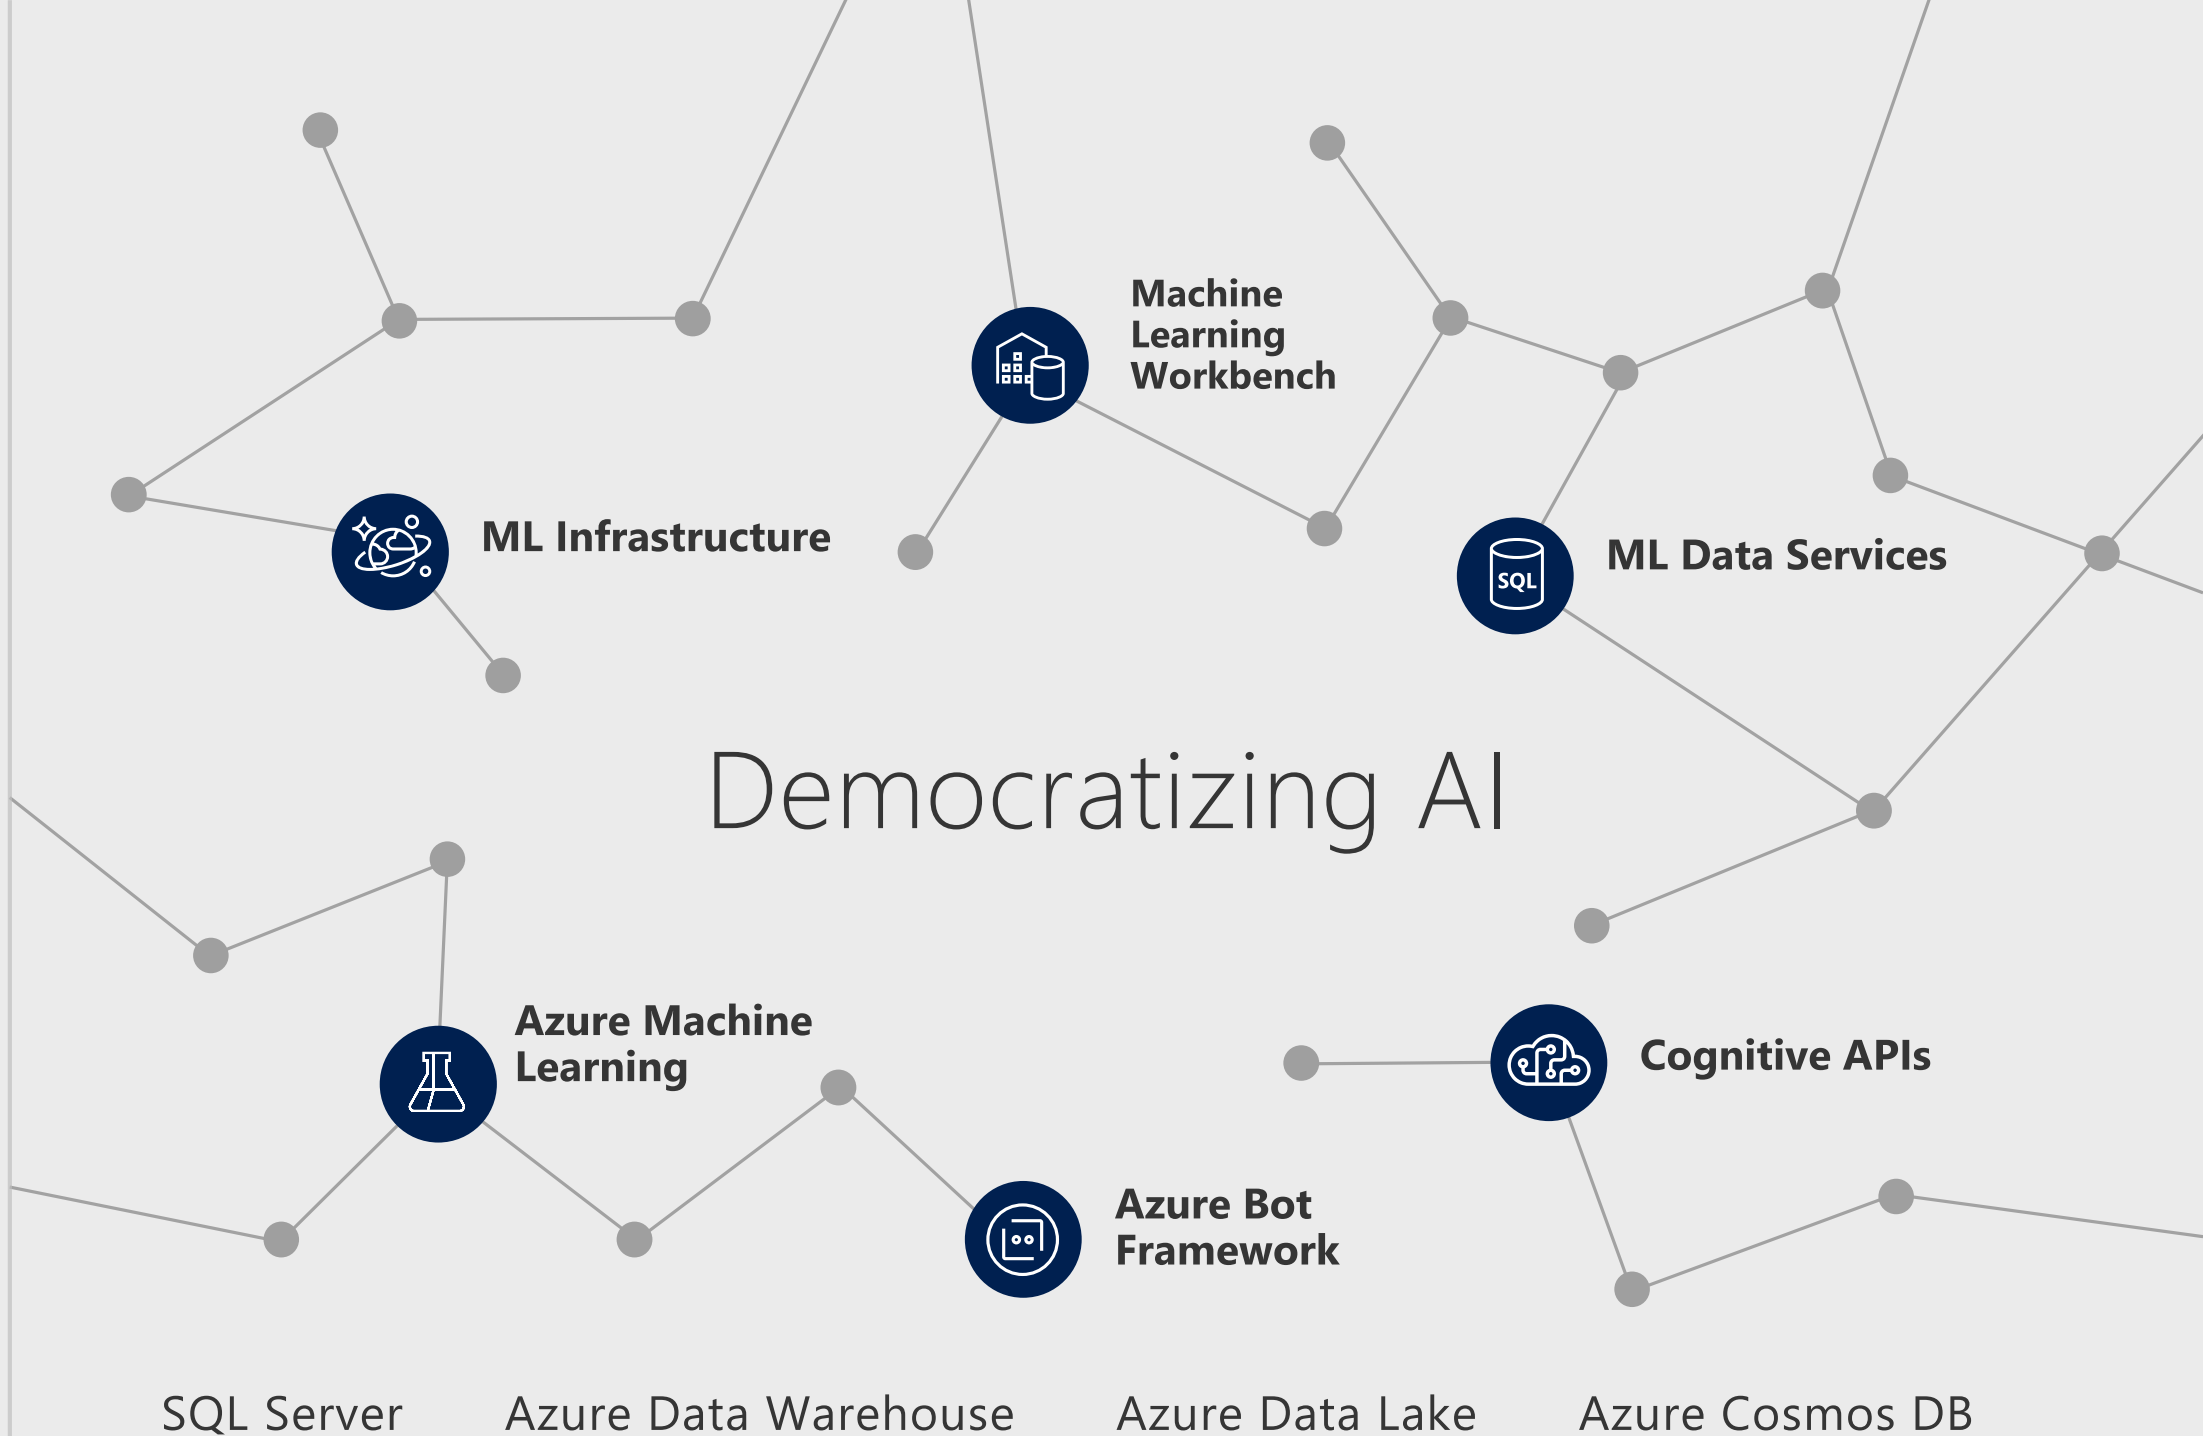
Machine Learning Workbench

ML Infrastructure

ML Data Services

Democratizing AI

Azure Machine Learning

Cognitive APIs

Azure Bot Framework

SQL Server

Azure Data Warehouse

Azure Data Lake

Azure Cosmos DB